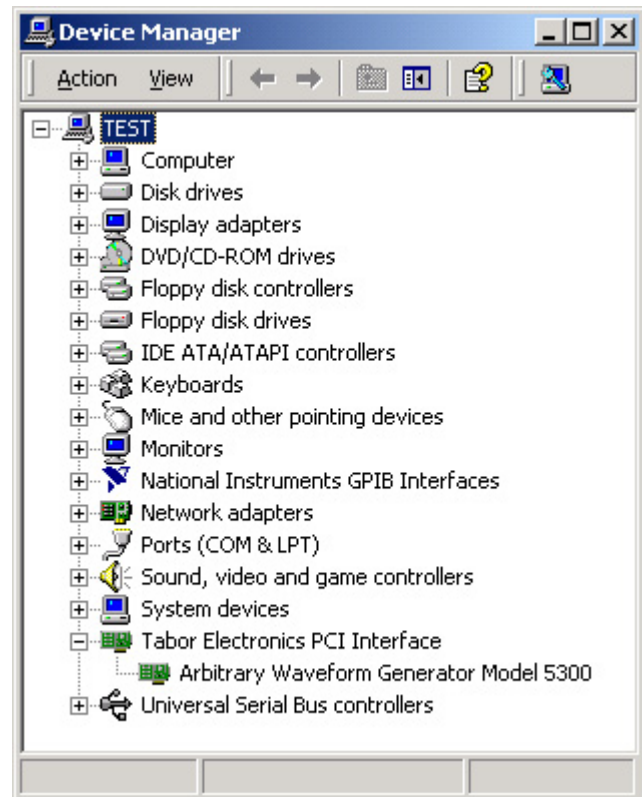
Device Manager

Action View

TEST
Computer
Disk drives
Display adapters
DVD/CD-ROM drives
Floppy disk controllers
Floppy disk drives
IDE ATA/ATAPI controllers
Keyboards
Mice and other pointing devices
Monitors
National Instruments GPIB Interfaces
Network adapters
Ports (COM & LPT)
Sound, video and game controllers
System devices
Tabor Electronics PCI Interface
Arbitrary Waveform Generator Model 5300
Universal Serial Bus controllers